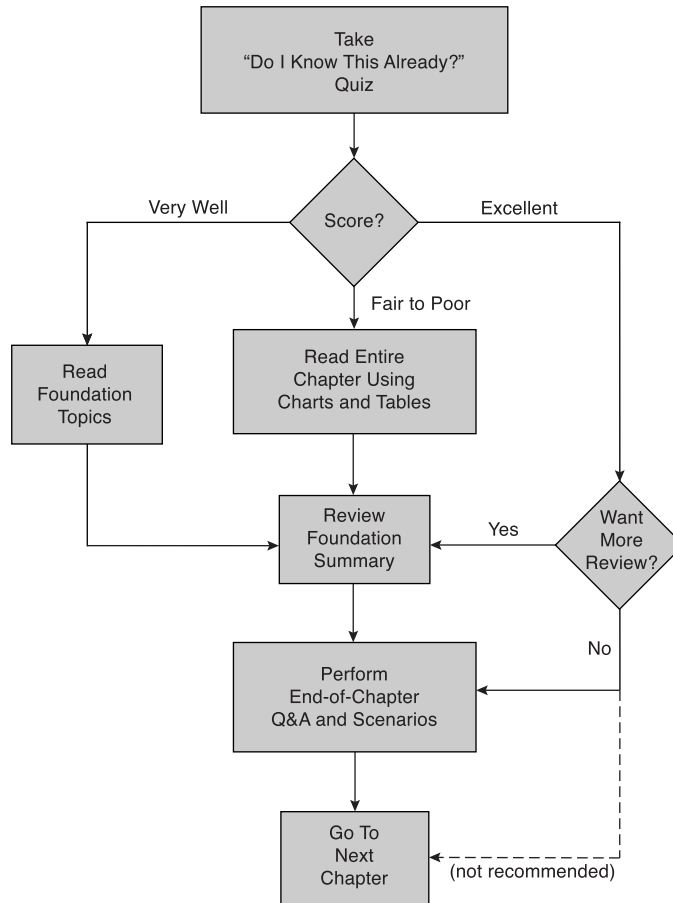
Take
"Do I Know This Already?"
Quiz

Very Well

Score?

Excellent

Fair to Poor

Read
Foundation
Topics

Read Entire
Chapter Using
Charts and Tables

Review
Foundation
Summary

Yes

Want
More
Review?

No

Perform
End-of-Chapter
Q&A and Scenarios

Go To
Next
Chapter

(not recommended)